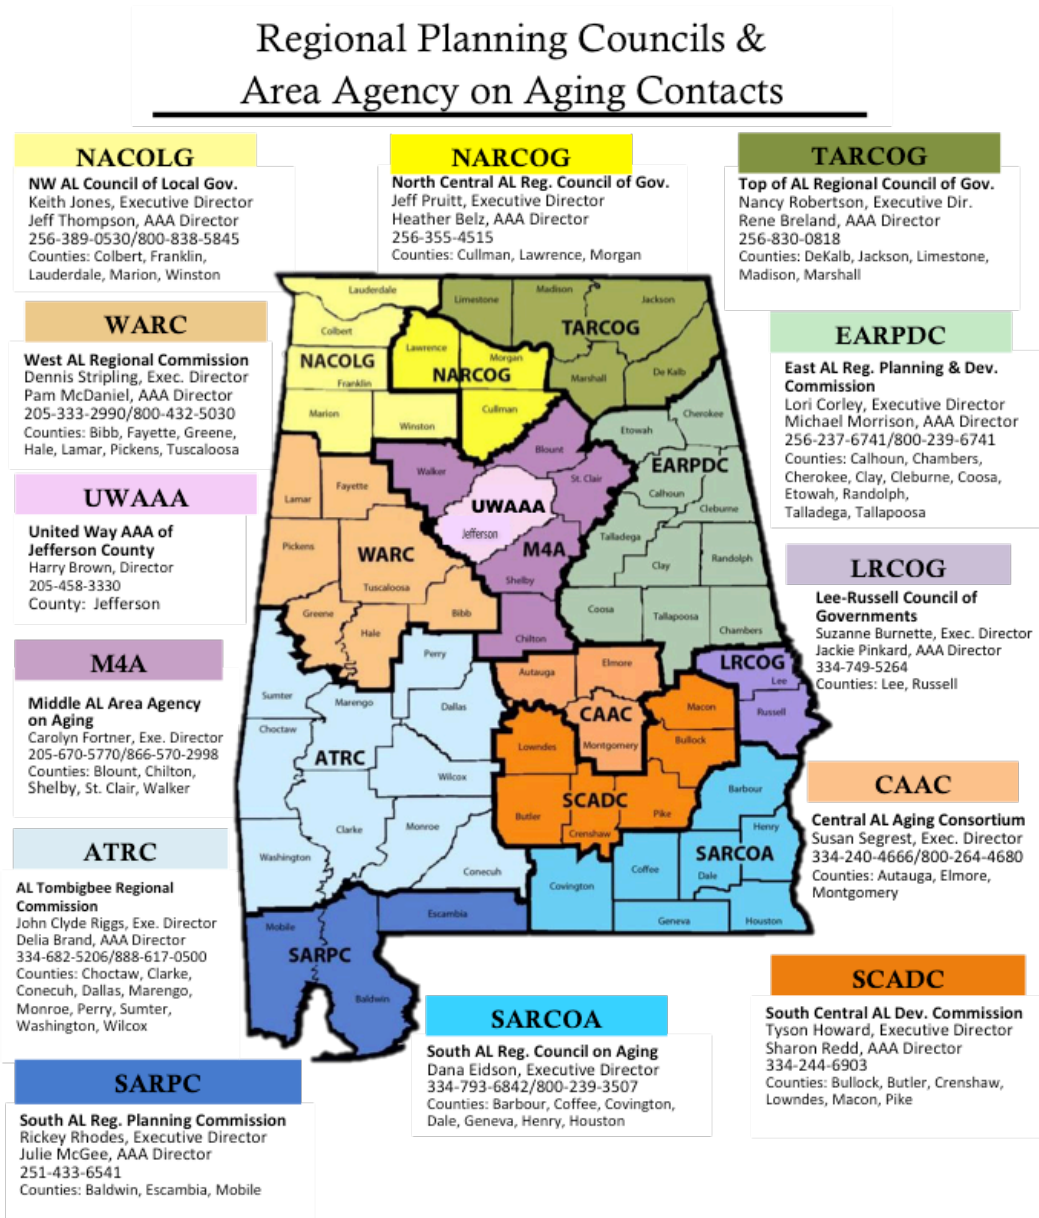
Regional Planning Councils &
Area Agency on Aging Contacts

NACOLG
NW AL Council of Local Gov.
Keith Jones, Executive Director
Jeff Thompson, AAA Director
256-389-0530/800-838-5845
Counties: Colbert, Franklin, Lauderdale, Marion, Winston

NARCOG
North Central AL Reg. Council of Gov.
Jeff Pruitt, Executive Director
Heather Belz, AAA Director
256-355-4515
Counties: Cullman, Lawrence, Morgan

TARCOG
Top of AL Regional Council of Gov.
Nancy Robertson, Executive Dir.
Rene Breland, AAA Director
256-830-0818
Counties: DeKalb, Jackson, Limestone, Madison, Marshall

WARC
West AL Regional Commission
Dennis Stripling, Exec. Director
Pam McDaniel, AAA Director
205-333-2990/800-432-5030
Counties: Bibb, Fayette, Greene, Hale, Lamar, Pickens, Tuscaloosa

EARPDC
East AL Reg. Planning & Dev. Commission
Lori Corley, Executive Director
Michael Morrison, AAA Director
256-237-6741/800-239-6741
Counties: Calhoun, Chambers, Cherokee, Clay, Cleburne, Coosa, Etowah, Randolph, Talladega, Tallapoosa

UWAAA
United Way AAA of Jefferson County
Harry Brown, Director
205-458-3330
County: Jefferson

LRCOG
Lee-Russell Council of Governments
Suzanne Burnette, Exec. Director
Jackie Pinkard, AAA Director
334-749-5264
Counties: Lee, Russell

M4A
Middle AL Area Agency on Aging
Carolyn Fortner, Exe. Director
205-670-5770/866-570-2998
Counties: Blount, Chilton, Shelby, St. Clair, Walker

CAAC
Central AL Aging Consortium
Susan Segrest, Exec. Director
334-240-4666/800-264-4680
Counties: Autauga, Elmore, Montgomery

ATRC
AL Tombigbee Regional Commission
John Clyde Riggs, Exe. Director
Delia Brand, AAA Director
334-682-5206/888-617-0500
Counties: Choctaw, Clarke, Conecuh, Dallas, Marengo, Monroe, Perry, Sumter, Washington, Wilcox

SCADC
South Central AL Dev. Commission
Tyson Howard, Executive Director
Sharon Redd, AAA Director
334-244-6903
Counties: Bullock, Butler, Crenshaw, Lowndes, Macon, Pike

SARCOA
South AL Reg. Council on Aging
Dana Eidson, Executive Director
334-793-6842/800-239-3507
Counties: Barbour, Coffee, Covington, Dale, Geneva, Henry, Houston

SARPC
South AL Reg. Planning Commission
Rickey Rhodes, Executive Director
Julie McGee, AAA Director
251-433-6541
Counties: Baldwin, Escambia, Mobile

Lauderdale Limestone Madison Jackson Colbert TARCOG Lawrence Morgan NACOLG NARCOG Marshall De Kalb Franklin Cullman Marion Winston Cherokee Etowah Blount EARPDC Walker St. Clair Lamar Fayette UWAAA Calhoun Cleburne Jefferson M4A Pickens WARC Talladega Randolph Shelby Clay Tuscaloosa Bibb Greene Hale Coosa Tallapoosa Chilton Chambers Perry Elmore Autauga LRCOG Lee Sumter Marengo Dallas CAAC Macon Russell Choctaw Montgomery ATRC Lowndes Bullock Wilcox SCADC Barbour Butler Pike Clarke Monroe Crenshaw Henry Washington SARCOA Conecuh Coffee Dale Covington Mobile Escambia Geneva Houston SARPC Baldwin